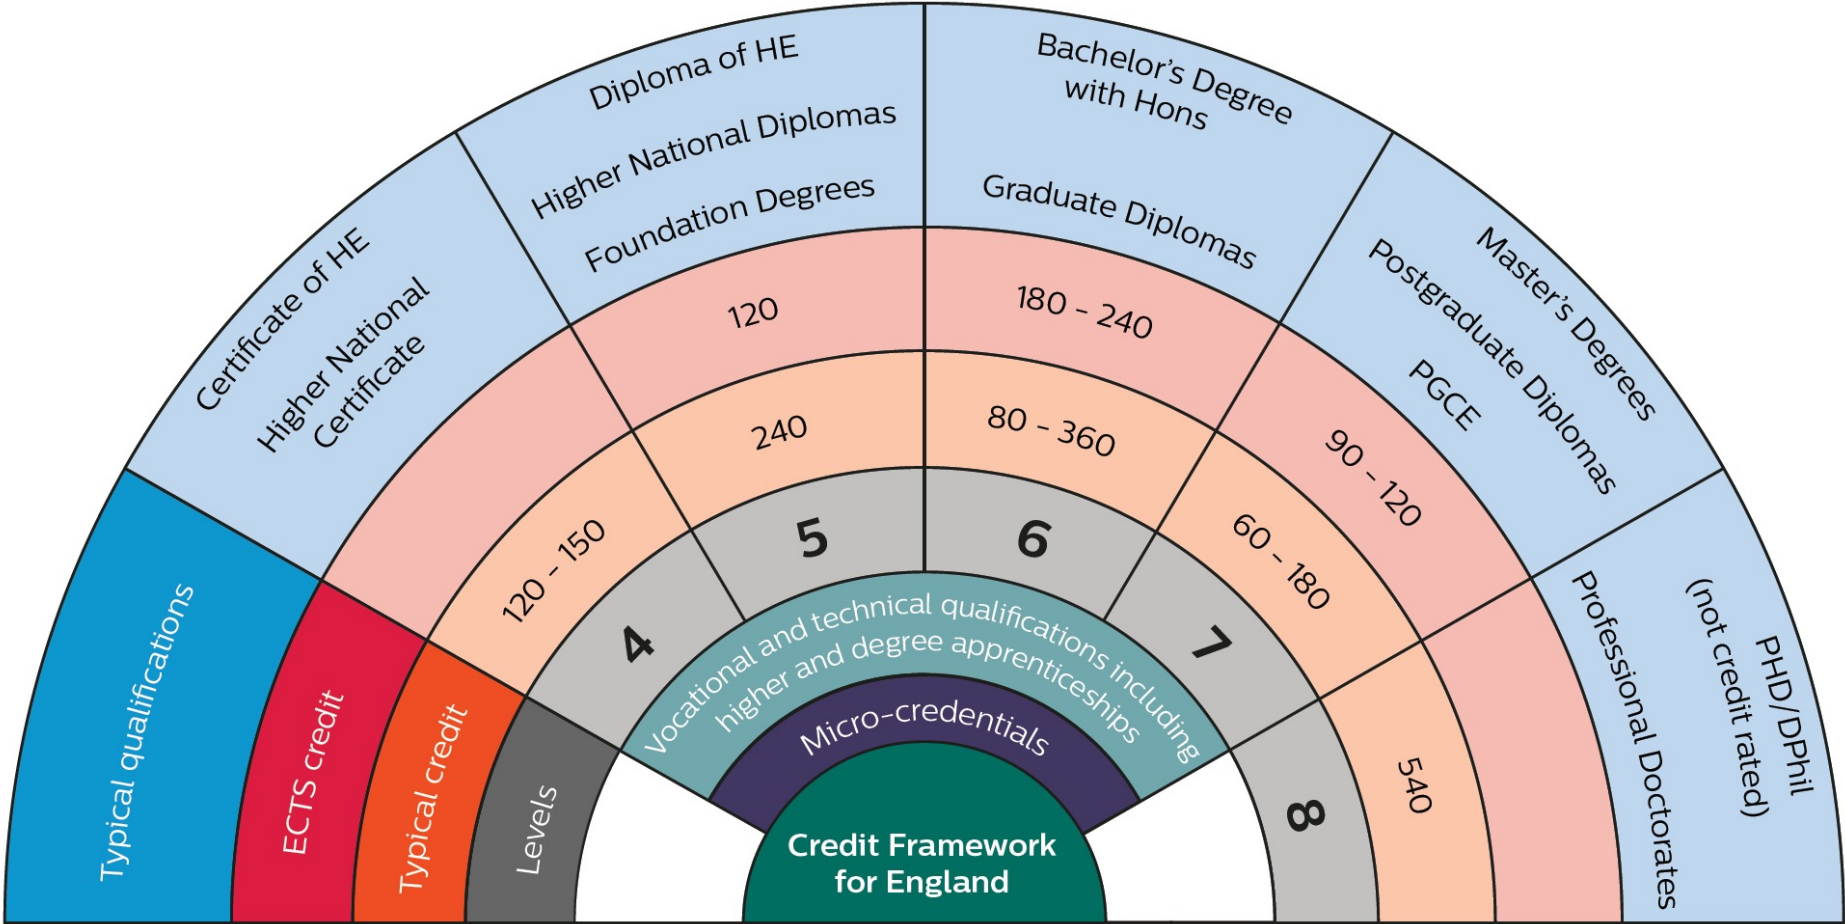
Typical qualifications
ECTS credit
Typical credit
Levels

Certificate of HE
Higher National Certificate
120 - 150
4

Diploma of HE
Higher National Diplomas
Foundation Degrees
120
240
5

Bachelor's Degree with Hons
Graduate Diplomas
180 - 240
80 - 360
6

Master's Degrees
Postgraduate Diplomas
PGCE
90 - 120
60 - 180
7

PHD/DPhil (not credit rated)
Professional Doctorates
540
8

Vocational and technical qualifications including higher and degree apprenticeships
Micro-credentials
Credit Framework for England